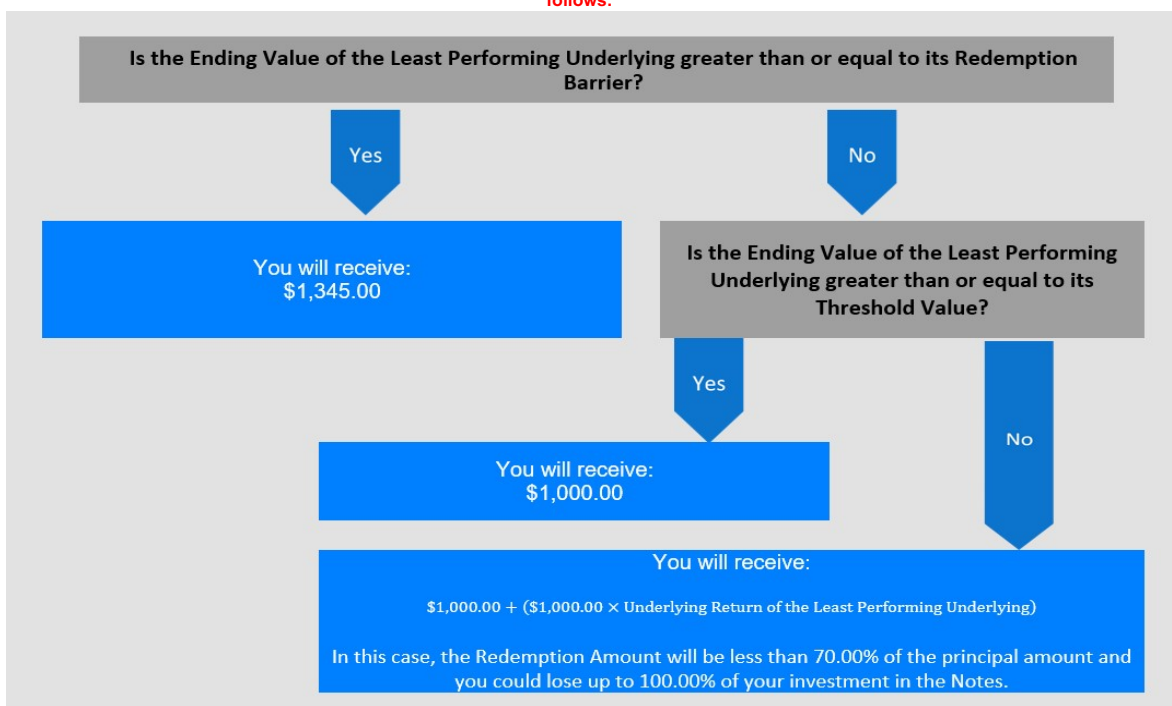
follows:

Is the Ending Value of the Least Performing Underlying greater than or equal to its Redemption Barrier?

Yes

No

You will receive:
\$1,345.00

Is the Ending Value of the Least Performing Underlying greater than or equal to its Threshold Value?

Yes

No

You will receive:
\$1,000.00

You will receive:

$\$1,000.00 + (\$1,000.00 \times \text{Underlying Return of the Least Performing Underlying})$

In this case, the Redemption Amount will be less than 70.00% of the principal amount and you could lose up to 100.00% of your investment in the Notes.